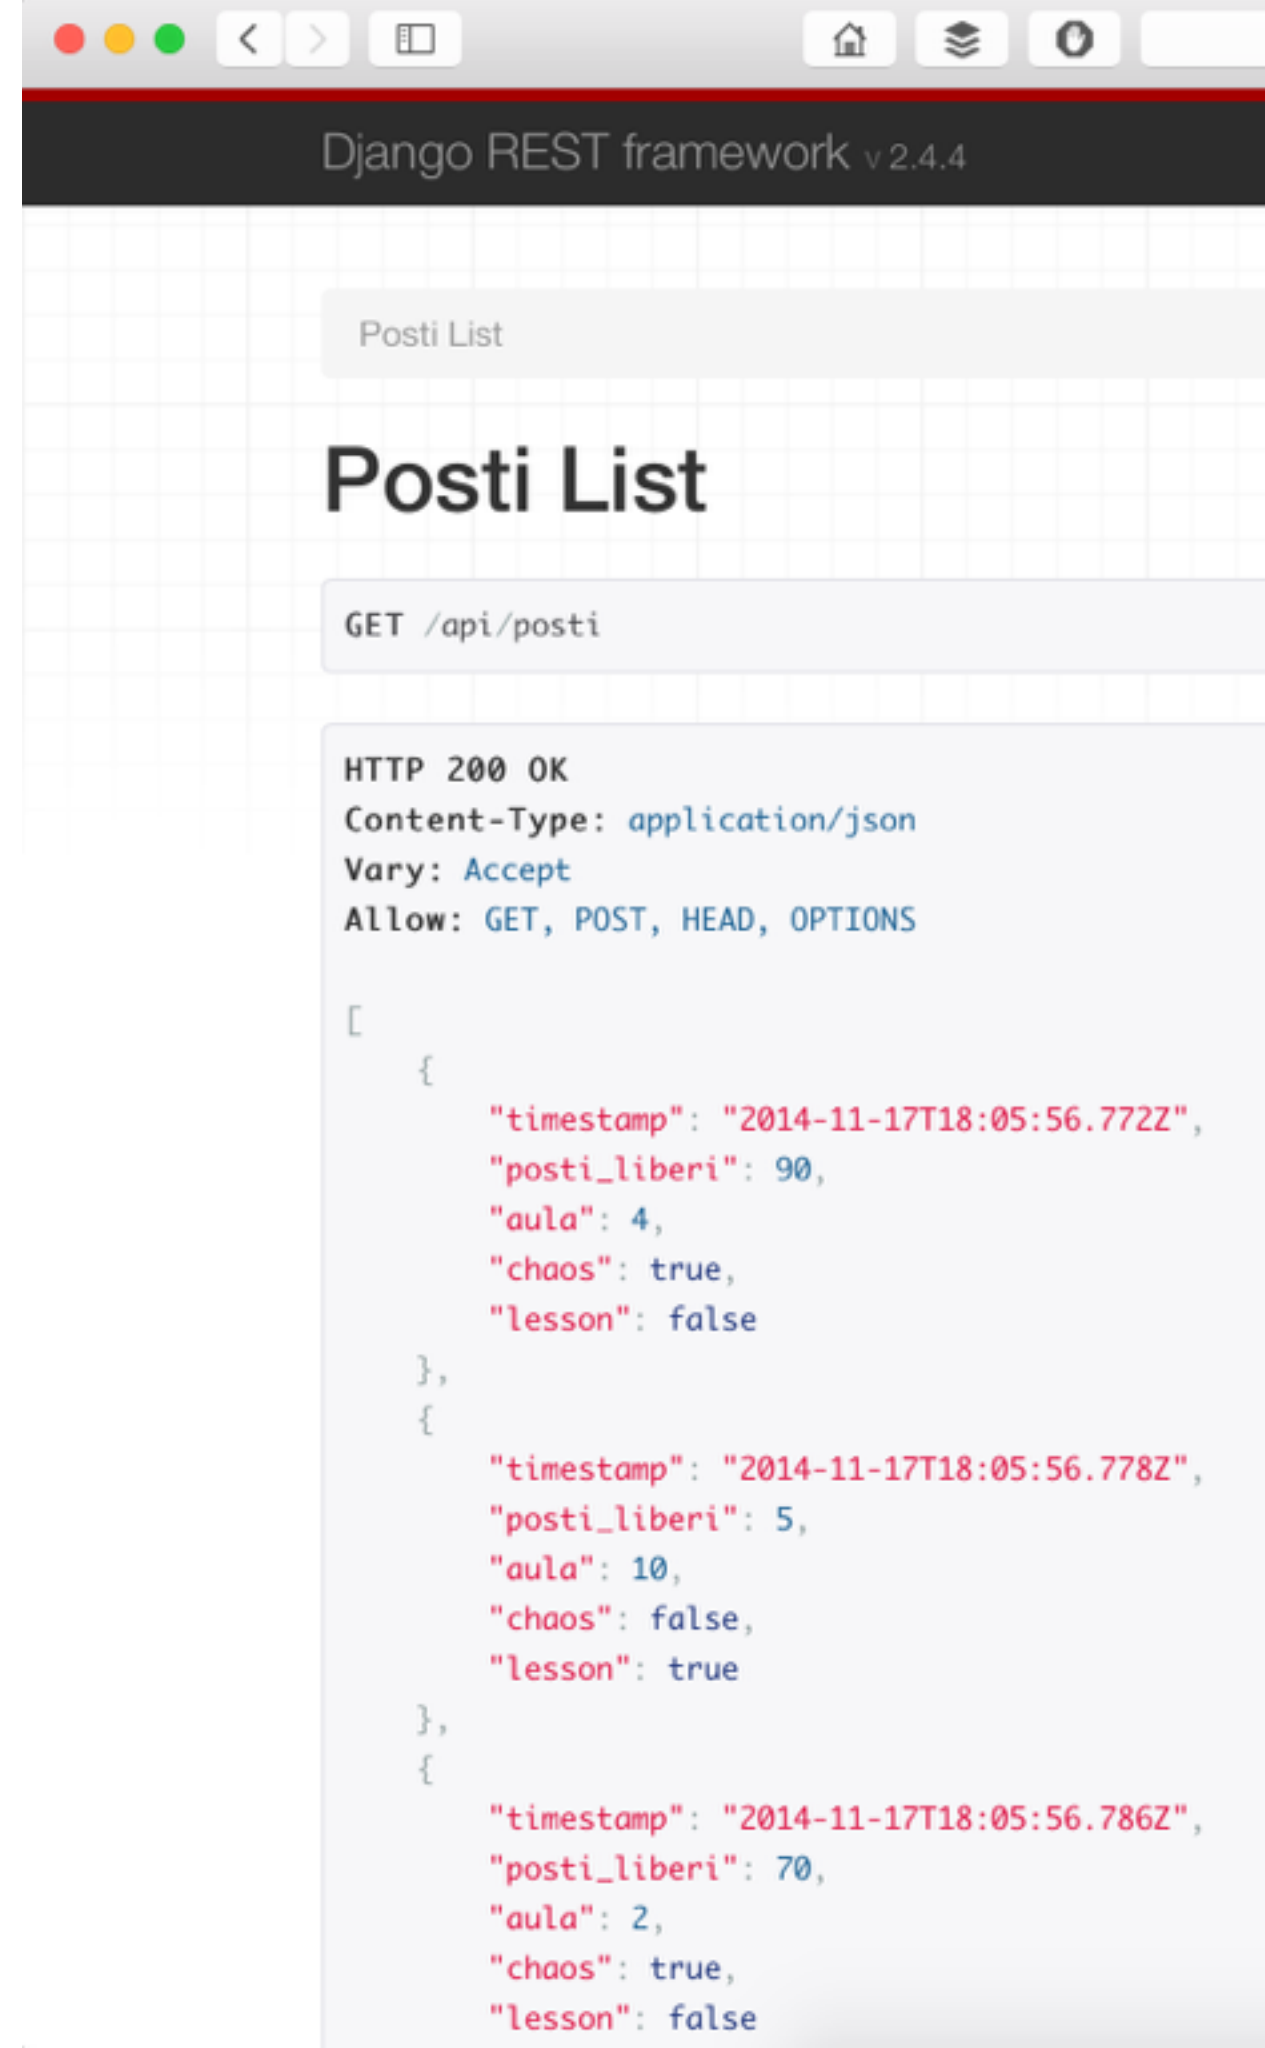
Django REST framework v 2.4.4

Posti List

Posti List

GET /api/posti

HTTP 200 OK
Content-Type: application/json
Vary: Accept
Allow: GET, POST, HEAD, OPTIONS

[
    {
        "timestamp": "2014-11-17T18:05:56.772Z",
        "posti_liberi": 90,
        "aula": 4,
        "chaos": true,
        "lesson": false
    },
    {
        "timestamp": "2014-11-17T18:05:56.778Z",
        "posti_liberi": 5,
        "aula": 10,
        "chaos": false,
        "lesson": true
    },
    {
        "timestamp": "2014-11-17T18:05:56.786Z",
        "posti_liberi": 70,
        "aula": 2,
        "chaos": true,
        "lesson": false